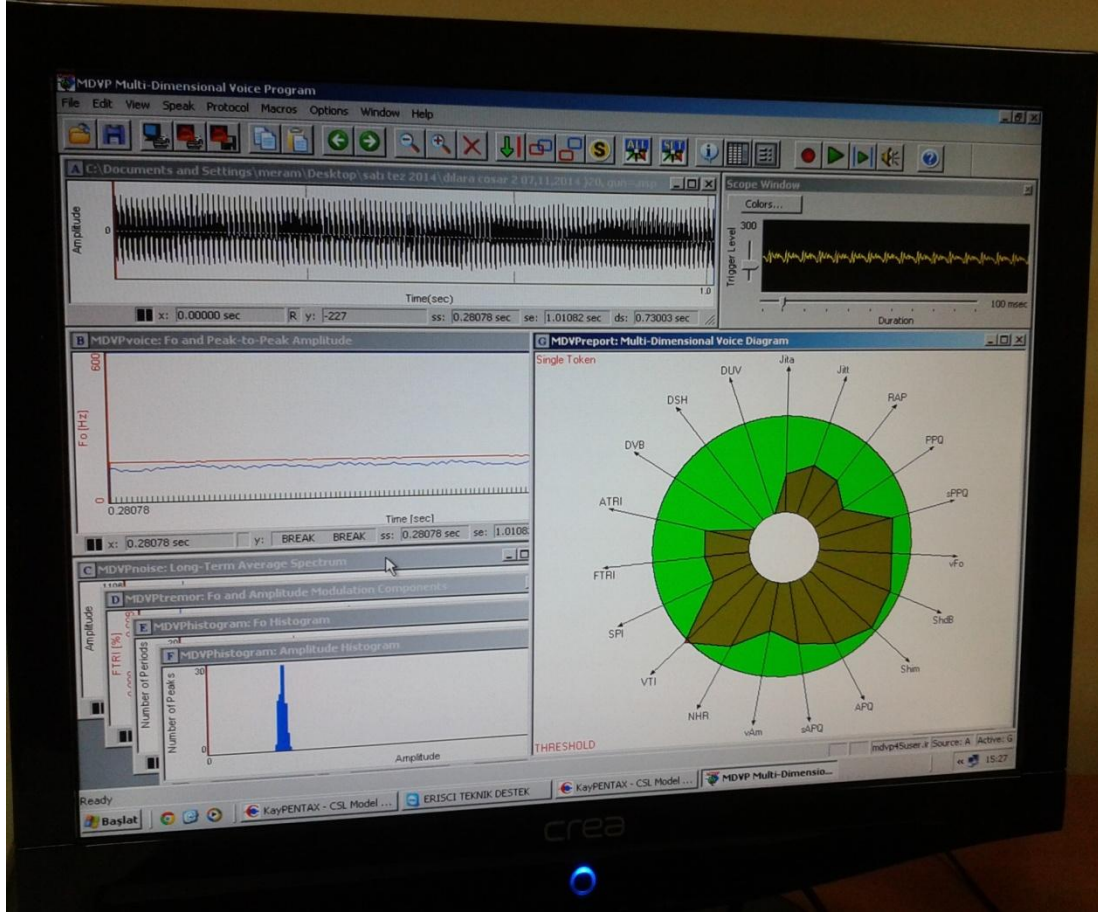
MDVP Multi-Dimensional Voice Program

File Edit View Speak Protocol Macros Options Window Help

A C:\Documents and Settings\meram\Desktop\sabi tez 2014\dilara cosar 2 07,11,2014 20, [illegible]

Amplitude

0

Time(sec)

1.0

x: 0.00000 sec R y: -227 ss: 0.28078 sec se: 1.01082 sec ds: 0.73003 sec

Scope Window

Colors...

300

Trigger Level

100 msec

Duration

B MDVPvoice: Fo and Peak-to-Peak Amplitude

600

Fo [Hz]

0

0.28078

Time [sec]

x: 0.28078 sec y: BREAK BREAK ss: 0.28078 sec se: 1.0108

G MDVPreport: Multi-Dimensional Voice Diagram

Single Token

Jita

Jitt

RAP

PPQ

sPPQ

vFo

ShdB

Shim

APQ

sAPQ

vAm

NHR

VTI

SPI

FTRI

ATRI

DVB

DSH

DUV

THRESHOLD

C MDVPnoise: Long-Term Average Spectrum

Amplitude

D MDVPtremor: Fo and Amplitude Modulation Components

FTRI [%]

E MDVPhistogram: Fo Histogram

Number of Periods

F MDVPhistogram: Amplitude Histogram

Number of Peaks

30

0

0

Amplitude

mdvp4Suser.r Source: A Active: G

15:27

Ready

Başlat

KayPENTAX - CSL Model ...

ERISCI TEKNIK DESTEK

KayPENTAX - CSL Model ...

MDVP Multi-Dimensio...

crea